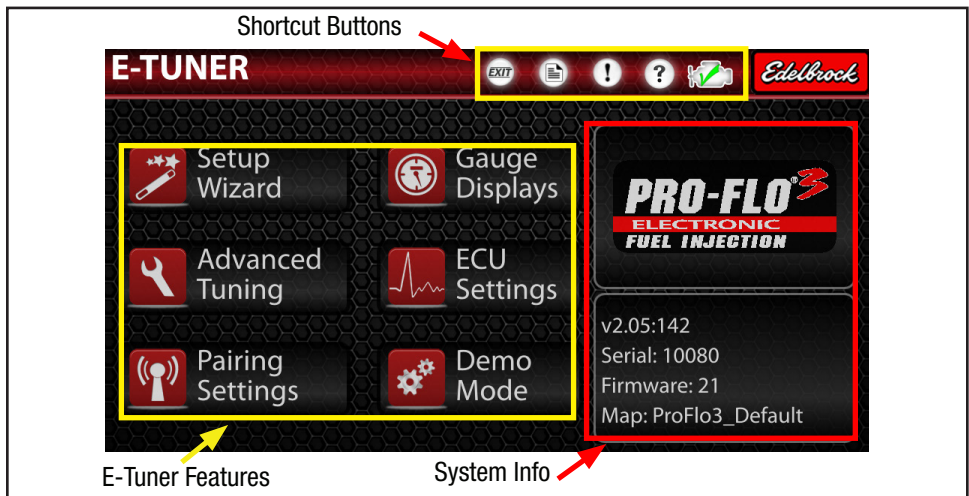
Shortcut Buttons

E-TUNER

EXIT

!

?

Edelbrock

Setup Wizard

Gauge Displays

Advanced Tuning

ECU Settings

Pairing Settings

Demo Mode

PRO-FLO 3
ELECTRONIC
FUEL INJECTION

v2.05:142
Serial: 10080
Firmware: 21
Map: ProFlo3_Default

E-Tuner Features

System Info